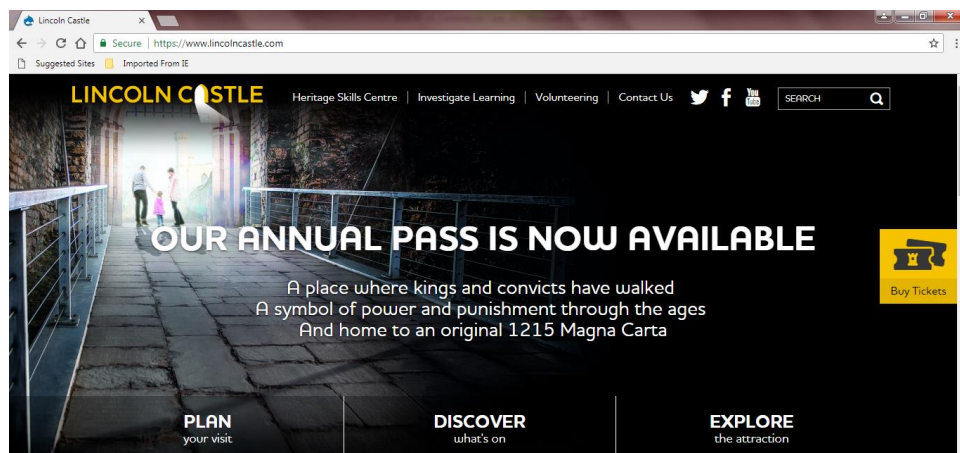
Lincoln Castle

Secure | https://www.lincolncastle.com

Suggested Sites Imported From IE

LINCOLN CASTLE

Heritage Skills Centre | Investigate Learning | Volunteering | Contact Us

You Tube

SEARCH

OUR ANNUAL PASS IS NOW AVAILABLE

A place where kings and convicts have walked
A symbol of power and punishment through the ages
And home to an original 1215 Magna Carta

Buy Tickets

PLAN
your visit

DISCOVER
what's on

EXPLORE
the attraction